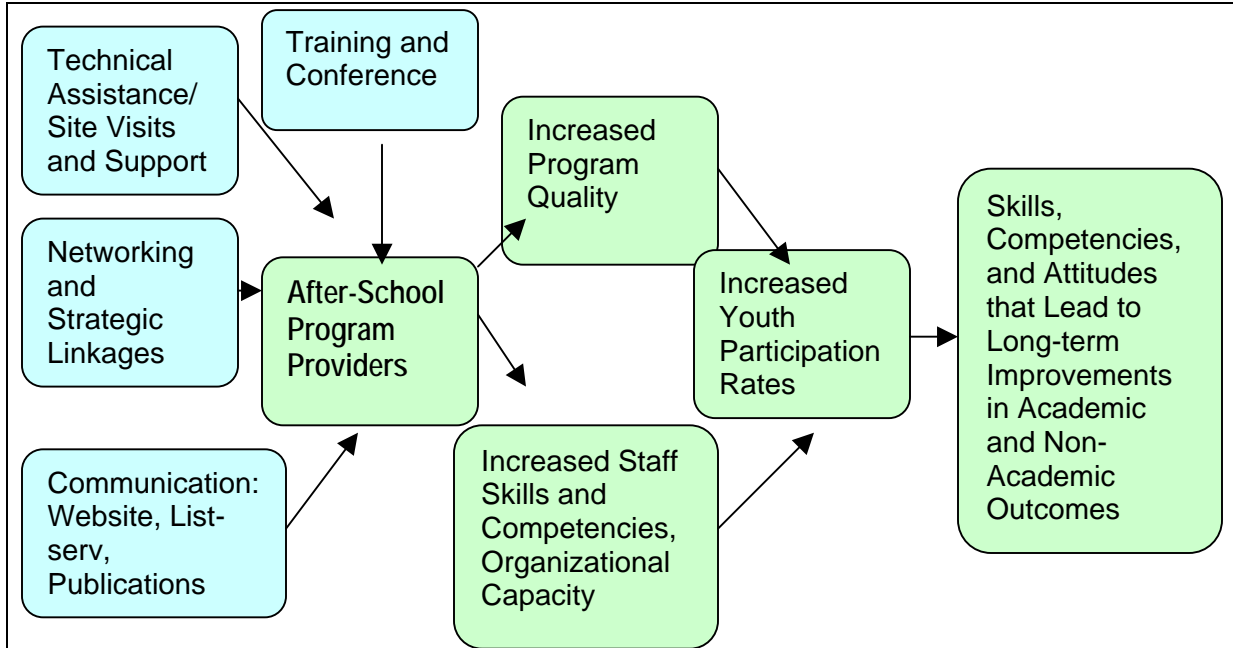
Technical Assistance/ Site Visits and Support

Training and Conference

Networking and Strategic Linkages

After-School Program Providers

Communication: Website, List-serv, Publications

Increased Program Quality

Increased Staff Skills and Competencies, Organizational Capacity

Increased Youth Participation Rates

Skills, Competencies, and Attitudes that Lead to Long-term Improvements in Academic and Non-Academic Outcomes